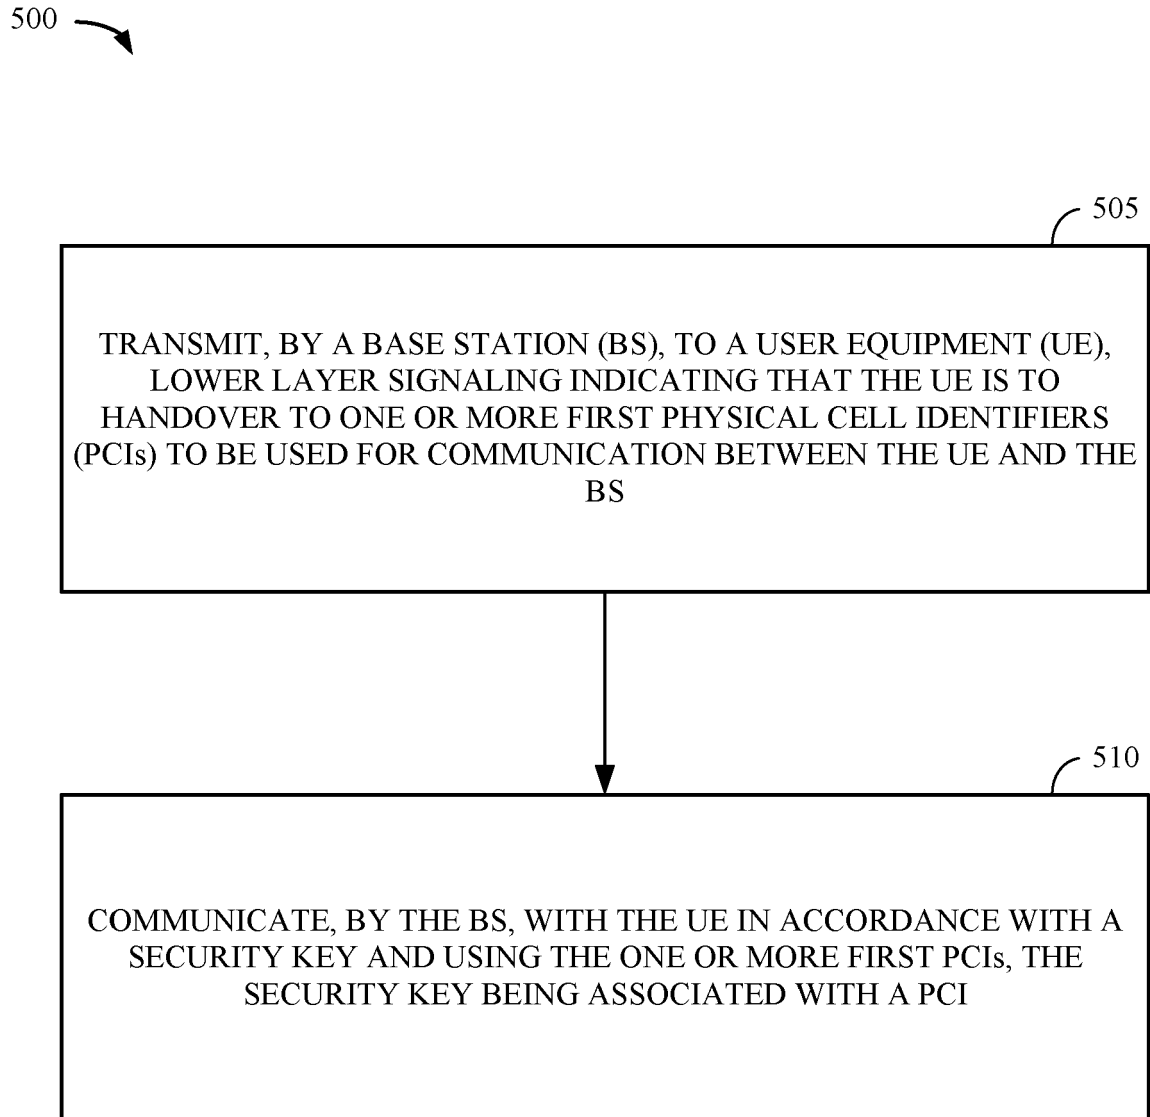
500

505

TRANSMIT, BY A BASE STATION (BS), TO A USER EQUIPMENT (UE), LOWER LAYER SIGNALING INDICATING THAT THE UE IS TO HANDOVER TO ONE OR MORE FIRST PHYSICAL CELL IDENTIFIERS (PCIs) TO BE USED FOR COMMUNICATION BETWEEN THE UE AND THE BS

510

COMMUNICATE, BY THE BS, WITH THE UE IN ACCORDANCE WITH A SECURITY KEY AND USING THE ONE OR MORE FIRST PCIs, THE SECURITY KEY BEING ASSOCIATED WITH A PCI